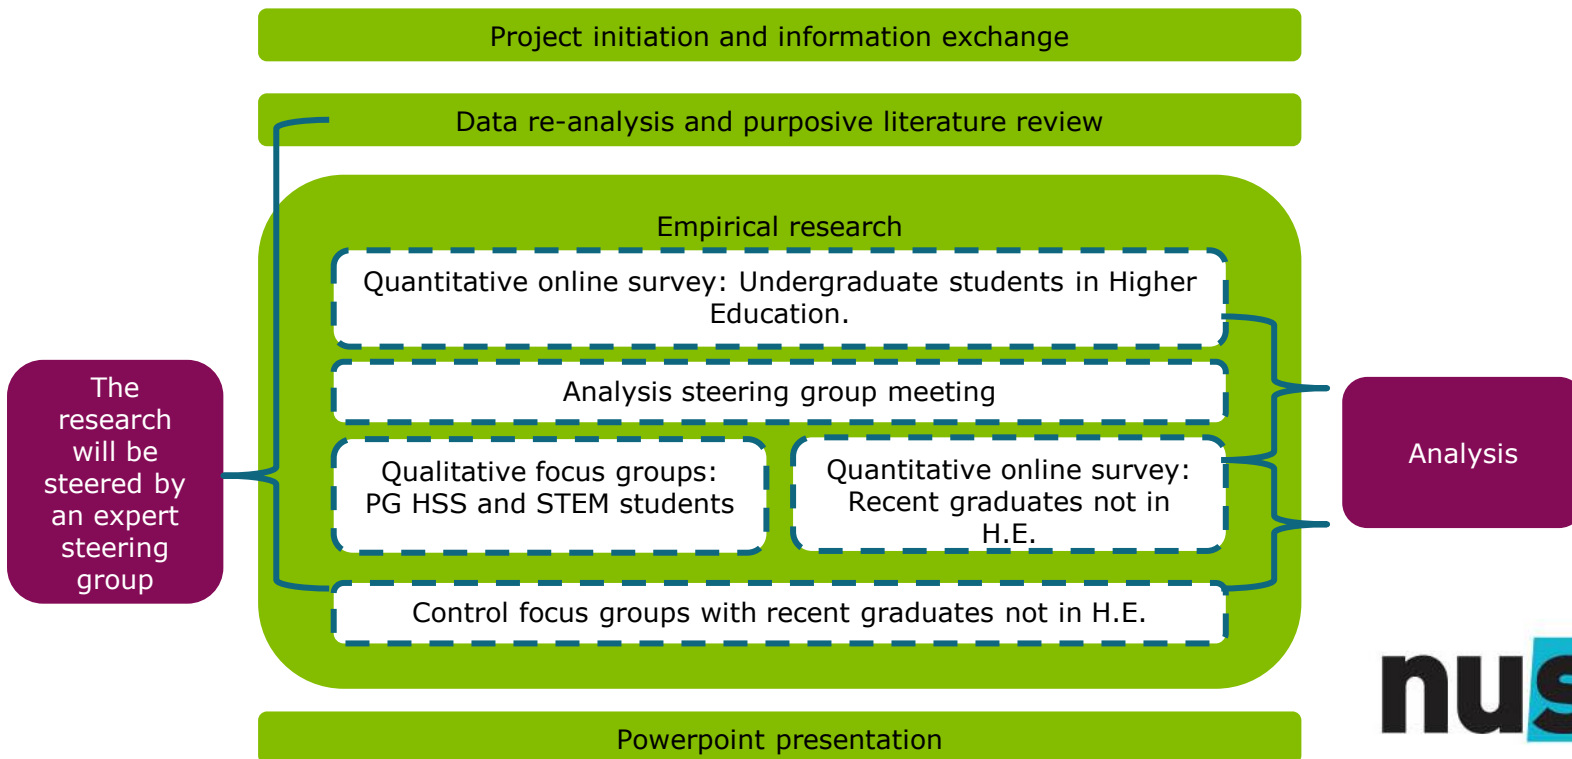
Project initiation and information exchange

Data re-analysis and purposive literature review

Empirical research

Quantitative online survey: Undergraduate students in Higher Education.

Analysis steering group meeting

Qualitative focus groups: PG HSS and STEM students

Quantitative online survey: Recent graduates not in H.E.

Control focus groups with recent graduates not in H.E.

The research will be steered by an expert steering group

Analysis

nu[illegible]

Powerpoint presentation